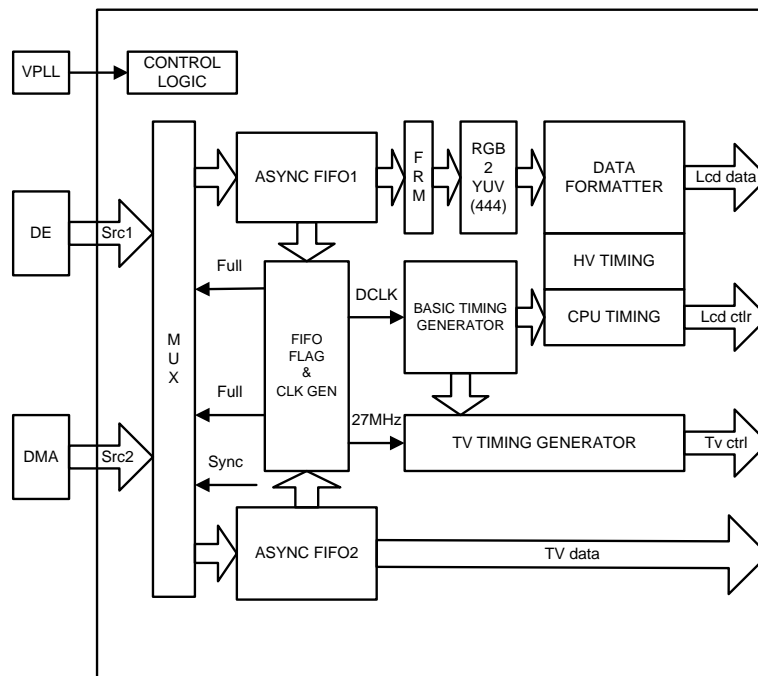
VPLL

CONTROL LOGIC

DE

Src1

DMA

Src2

M U X

ASYNC FIFO1

F R M

RGB 2 YUV (444)

DATA FORMATTER

Lcd data

HV TIMING

CPU TIMING

Lcd ctlr

Full

DCLK

FIFO FLAG & CLK GEN

BASIC TIMING GENERATOR

Full

27MHz

TV TIMING GENERATOR

Tv ctrl

Sync

ASYNC FIFO2

TV data